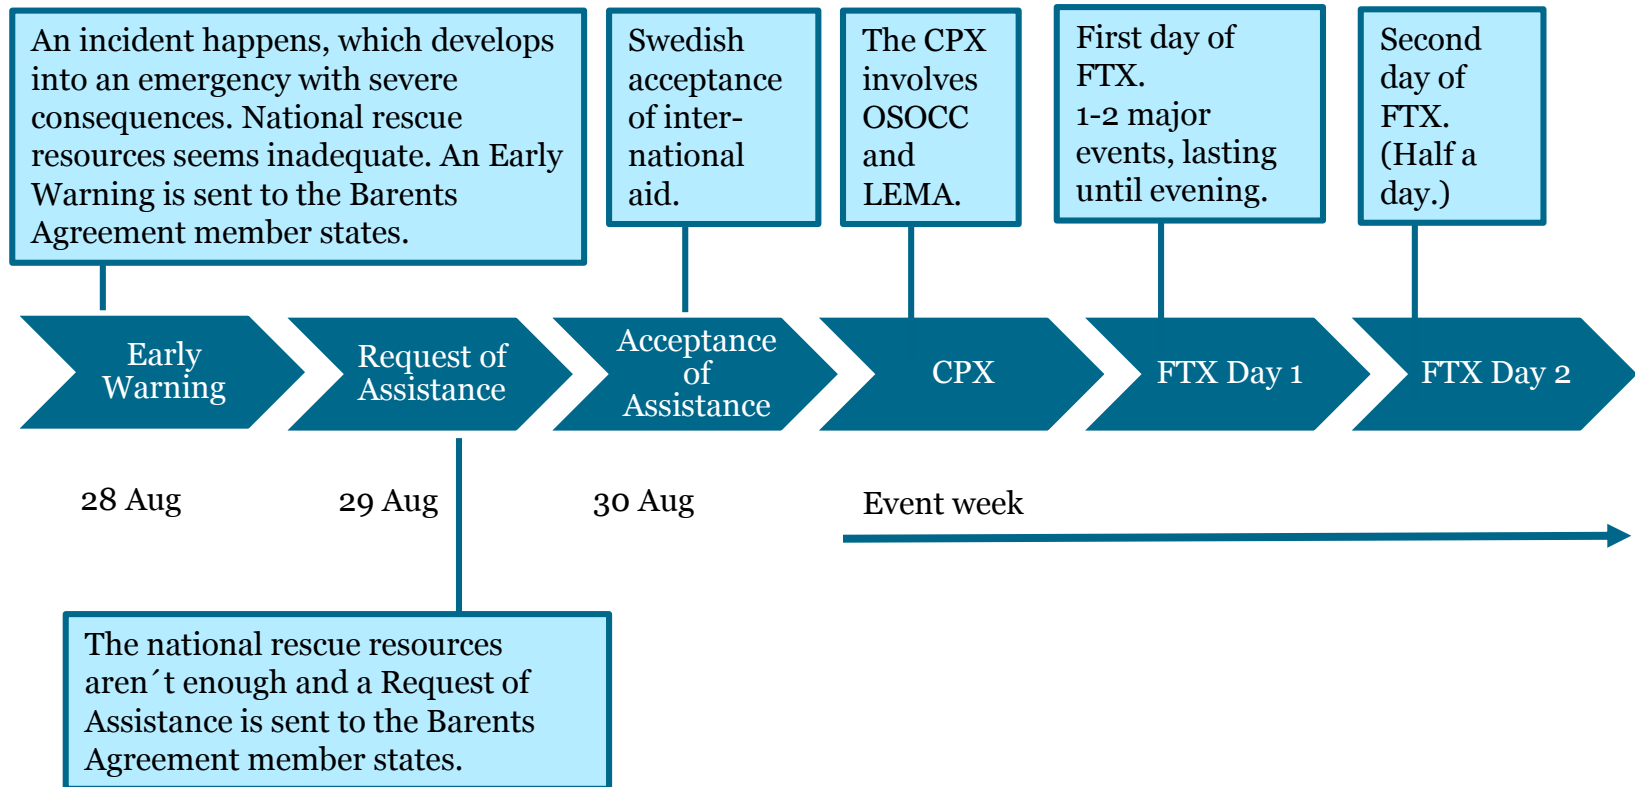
An incident happens, which develops into an emergency with severe consequences. National rescue resources seems inadequate. An Early Warning is sent to the Barents Agreement member states.

Swedish acceptance of international aid.

The CPX involves OSOCC and LEMA.

First day of FTX. 1-2 major events, lasting until evening.

Second day of FTX. (Half a day.)

Early Warning

Request of Assistance

Acceptance of Assistance

CPX

FTX Day 1

FTX Day 2

28 Aug

29 Aug

30 Aug

Event week

The national rescue resources aren´t enough and a Request of Assistance is sent to the Barents Agreement member states.